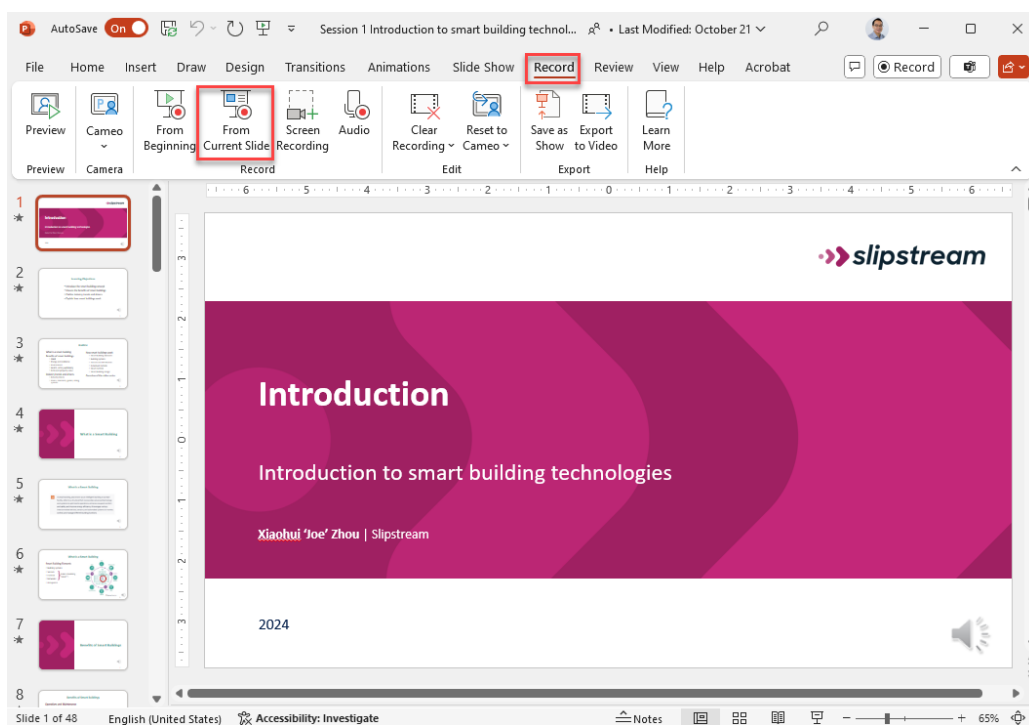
AutoSave On

Session 1 Introduction to smart building technol... • Last Modified: October 21

File Home Insert Draw Design Transitions Animations Slide Show Record Review View Help Acrobat

Record

Preview
Cameo
From Beginning
From Current Slide
Screen Recording
Audio
Clear Recording
Reset to Cameo
Save as Show
Export to Video
Learn More

Preview Camera Record Edit Export Help

1 2 3 4 5 6 7 8

slipstream

Introduction

Introduction to smart building technologies

Xiaohui 'Joe' Zhou | Slipstream

2024

Slide 1 of 48 English (United States) Accessibility: Investigate Notes 65%